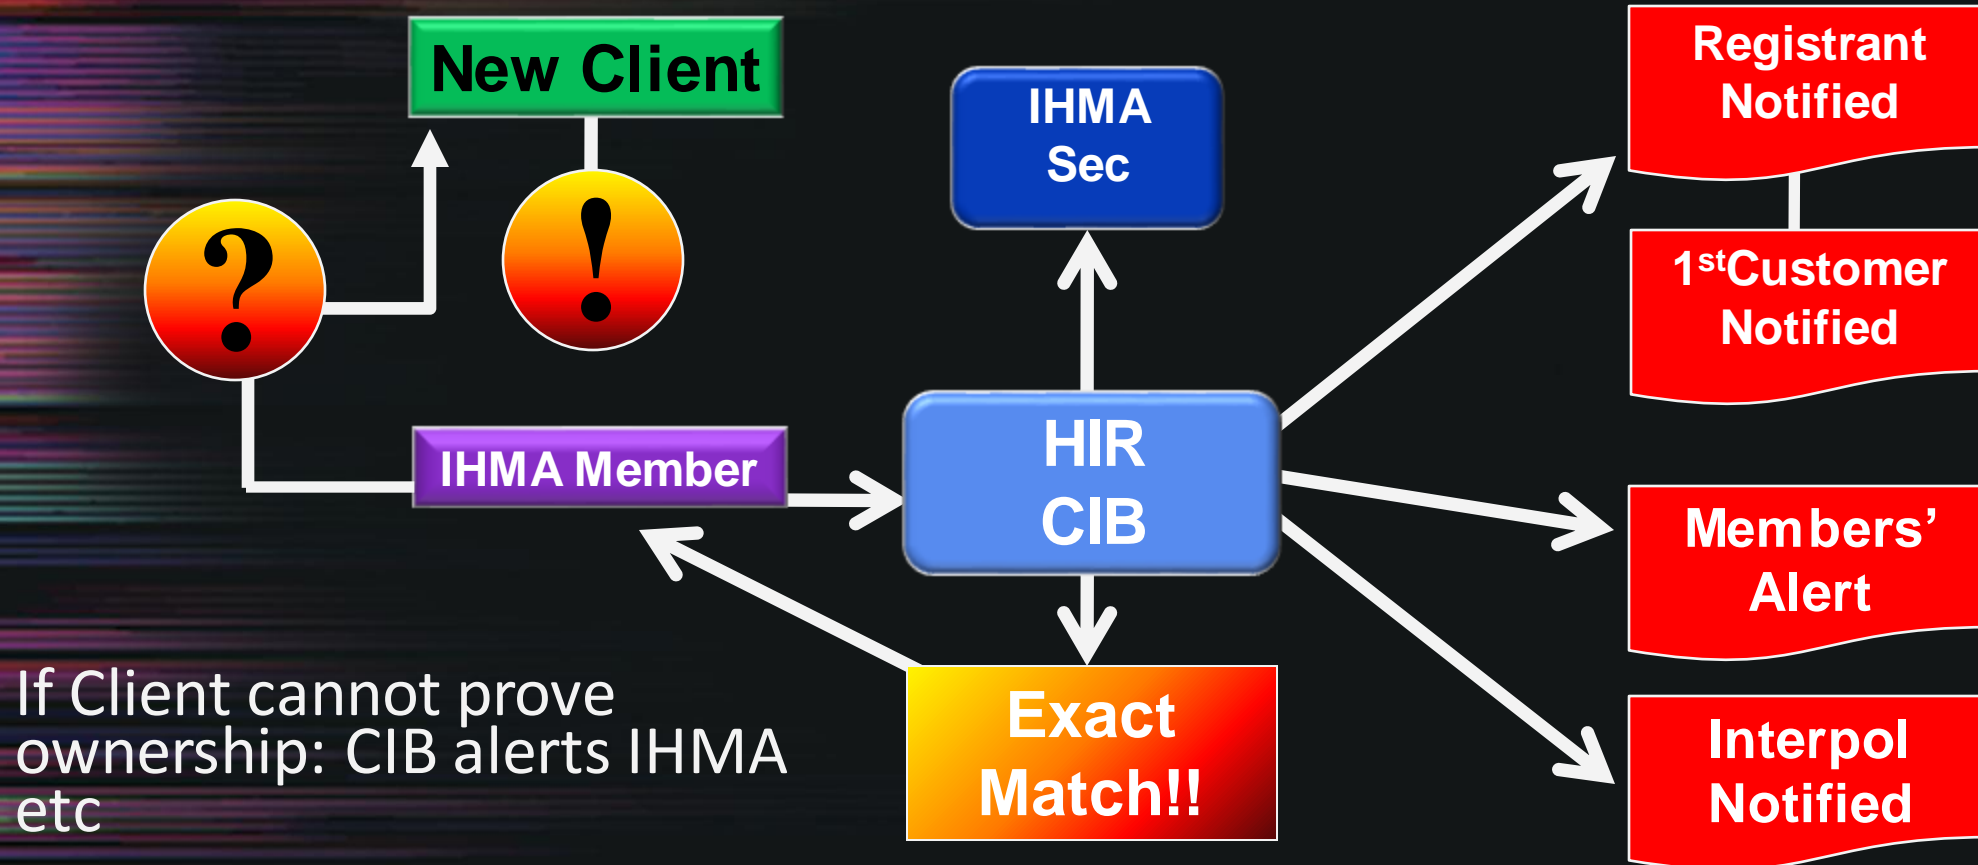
New Client

?

!

IHMA Sec

IHMA Member

HIR CIB

Exact Match!!

Registrant Notified

1$^{st}$Customer Notified

Members' Alert

Interpol Notified

If Client cannot prove ownership: CIB alerts IHMA etc